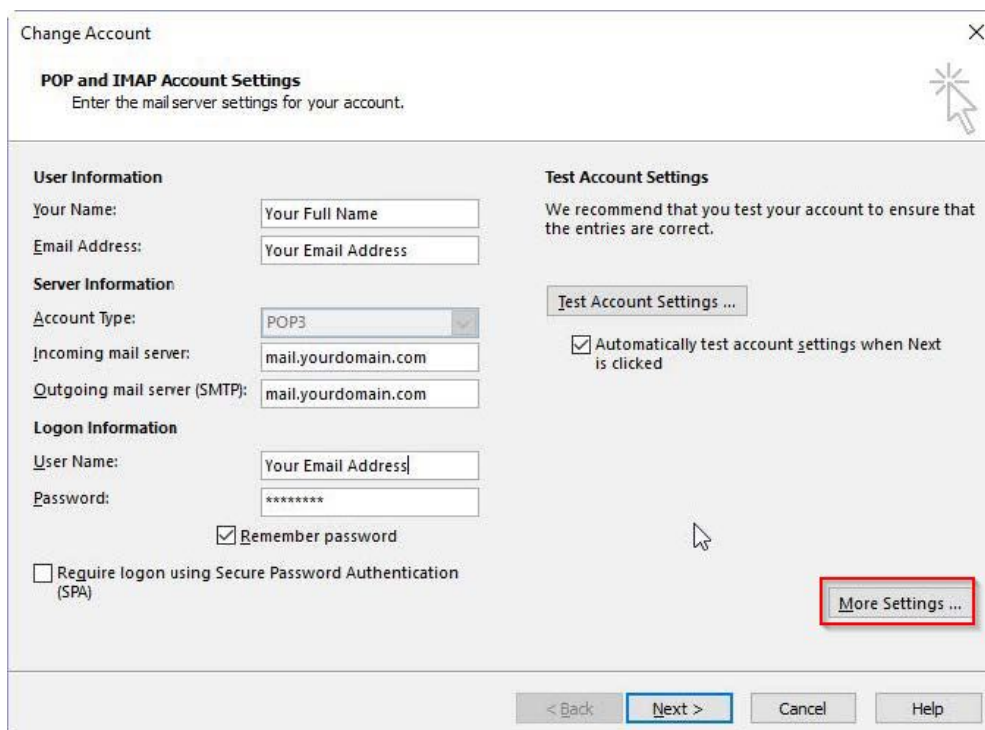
Change Account

×

POP and IMAP Account Settings
Enter the mail server settings for your account.

User Information

Your Name: Your Full Name

Email Address: Your Email Address

Server Information

Account Type: POP3

Incoming mail server: mail.yourdomain.com

Outgoing mail server (SMTP): mail.yourdomain.com

Logon Information

User Name: Your Email Address

Password: ********

Remember password

Require logon using Secure Password Authentication (SPA)

Test Account Settings

We recommend that you test your account to ensure that the entries are correct.

Test Account Settings ...

Automatically test account settings when Next is clicked

More Settings ...

< Back

Next >

Cancel

Help